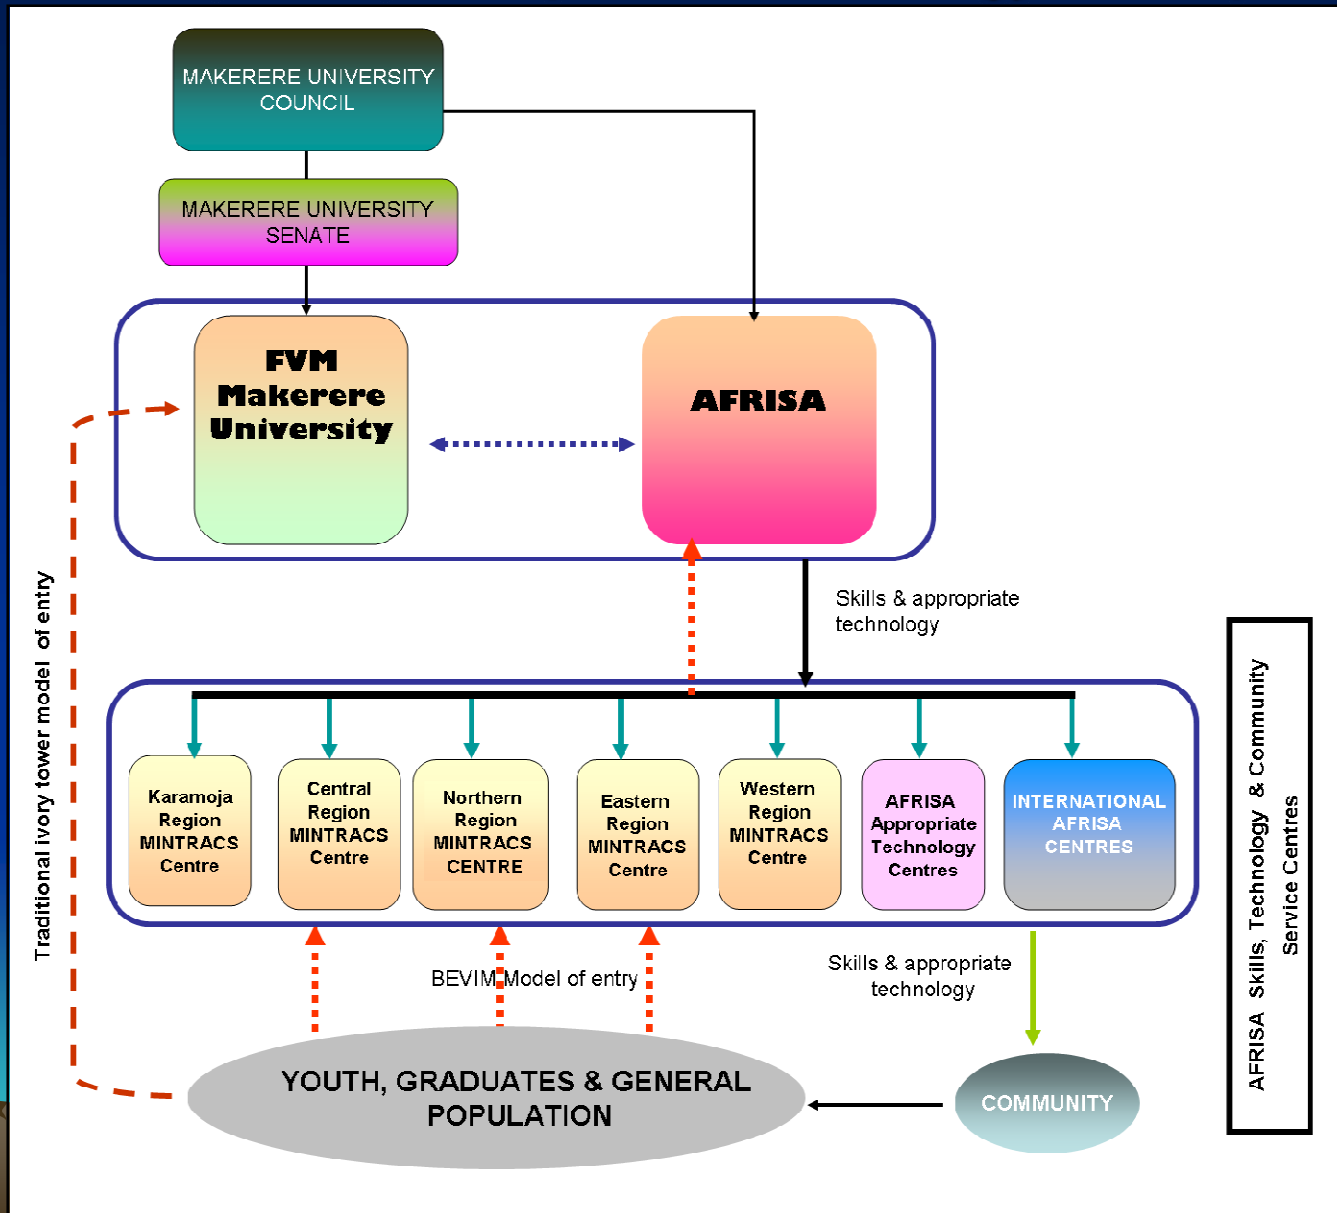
MAKERERE UNIVERSITY COUNCIL

MAKERERE UNIVERSITY SENATE

FVM Makerere University

AFRISA

Traditional ivory tower model of entry

Skills & appropriate technology

Karamoja Region MINTRACS Centre

Central Region MINTRACS Centre

Northern Region MINTRACS CENTRE

Eastern Region MINTRACS Centre

Western Region MINTRACS Centre

AFRISA Appropriate Technology Centres

INTERNATIONAL AFRISA CENTRES

AFRISA Skills, Technology & Community Service Centres

BEVIM Model of entry

Skills & appropriate technology

YOUTH, GRADUATES & GENERAL POPULATION

COMMUNITY